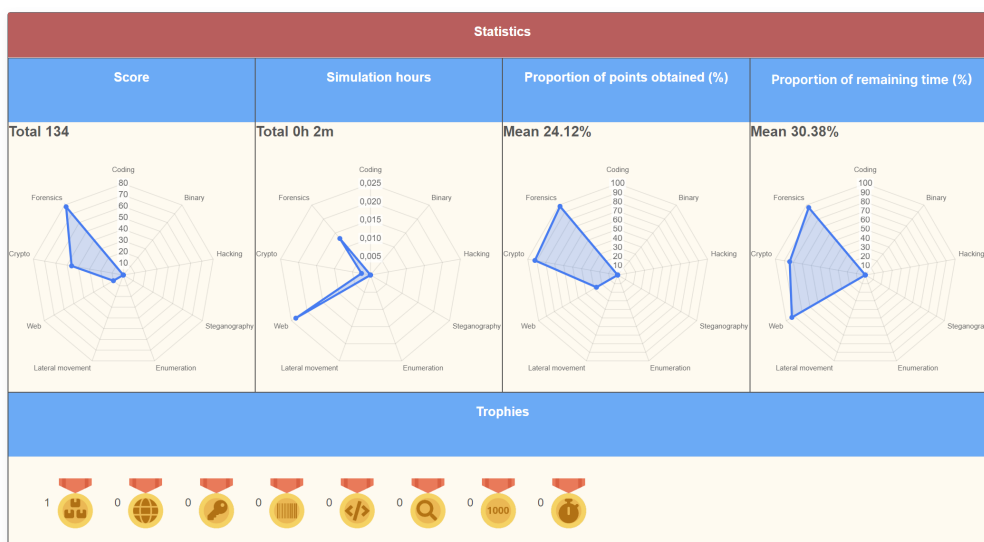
Statistics

| Score | Simulation hours | Proportion of points obtained (%) | Proportion of remaining time (%) |
|---|---|---|---|
| Total 134 | Total 0h 2m | Mean 24.12% | Mean 30.38% |

Coding
80
70
60
50
40
30
20
10
Binary
Hacking
Steganography
Enumeration
Lateral movement
Web
Crypto
Forensics

Coding
0,025
0,020
0,015
0,010
0,005
Binary
Hacking
Steganography
Enumeration
Lateral movement
Web
Crypto
Forensics

Coding
100
90
80
70
60
50
40
30
20
10
Binary
Hacking
Steganography
Enumeration
Lateral movement
Web
Crypto
Forensics

Coding
100
90
80
70
60
50
40
30
20
10
Binary
Hacking
Steganogra
Enumeration
Lateral movement
Web
Crypto
Forensics

Trophies

1 0 0 0 0 0 0 1000 0